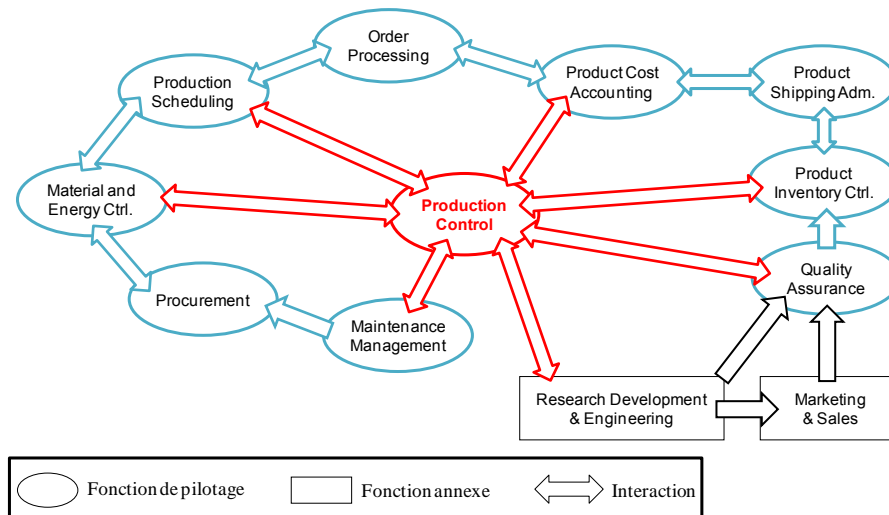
Order Processing

Production Scheduling

Product Cost Accounting

Product Shipping Adm.

Material and Energy Ctrl.

Production Control

Product Inventory Ctrl.

Quality Assurance

Procurement

Maintenance Management

Research Development & Engineering

Marketing & Sales

Fonction de pilotage

Fonction annexe

Interaction